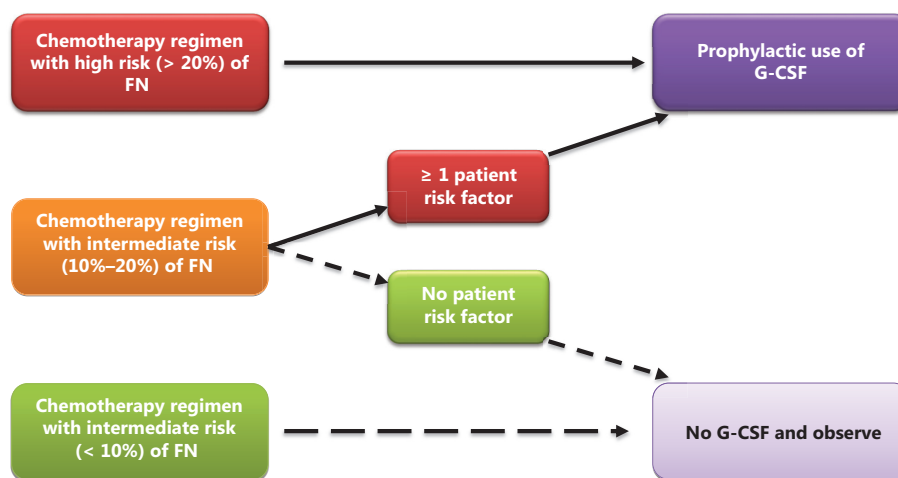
Chemotherapy regimen with high risk (> 20%) of FN

Prophylactic use of G-CSF

≥ 1 patient risk factor

Chemotherapy regimen with intermediate risk (10%–20%) of FN

No patient risk factor

Chemotherapy regimen with intermediate risk (< 10%) of FN

No G-CSF and observe